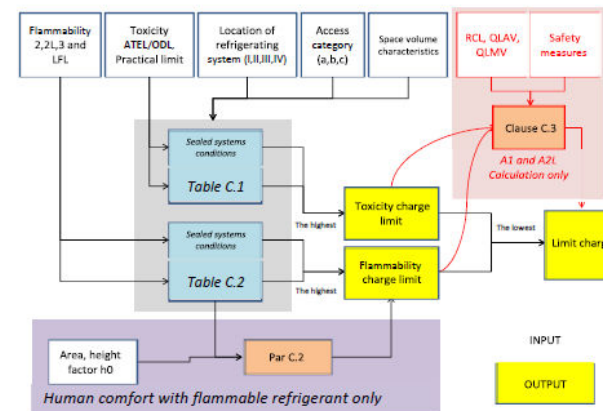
Flammability 2,2L,3 and LFL

Toxicity ATEL/ODL, Practical limit

Location of refrigerating system (I,II,III,IV)

Access category (a,b,c)

Space volume characteristics

RCL, QLAV, QLMV

Safety measures

Clause C.3

A1 and A2L Calculation only

Sealed systems conditions

Table C.1

The highest

Toxicity charge limit

The lowest

Limit charg

Sealed systems conditions

Table C.2

The highest

Flammability charge limit

Area, height factor h0

Par C.2

INPUT

OUTPUT

Human comfort with flammable refrigerant only